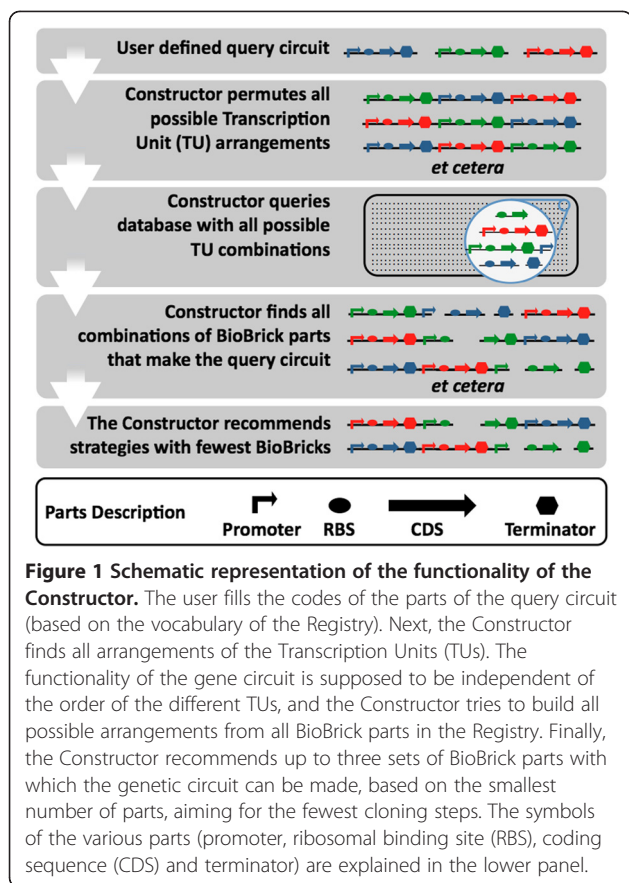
User defined query circuit

Constructor permutes all possible Transcription Unit (TU) arrangements

*et cetera*

Constructor queries database with all possible TU combinations

Constructor finds all combinations of BioBrick parts that make the query circuit

*et cetera*

The Constructor recommends strategies with fewest BioBricks

Parts Description

Promoter

RBS

CDS

Terminator

**Figure 1 Schematic representation of the functionality of the Constructor.** The user fills the codes of the parts of the query circuit (based on the vocabulary of the Registry). Next, the Constructor finds all arrangements of the Transcription Units (TUs). The functionality of the gene circuit is supposed to be independent of the order of the different TUs, and the Constructor tries to build all possible arrangements from all BioBrick parts in the Registry. Finally, the Constructor recommends up to three sets of BioBrick parts with which the genetic circuit can be made, based on the smallest number of parts, aiming for the fewest cloning steps. The symbols of the various parts (promoter, ribosomal binding site (RBS), coding sequence (CDS) and terminator) are explained in the lower panel.